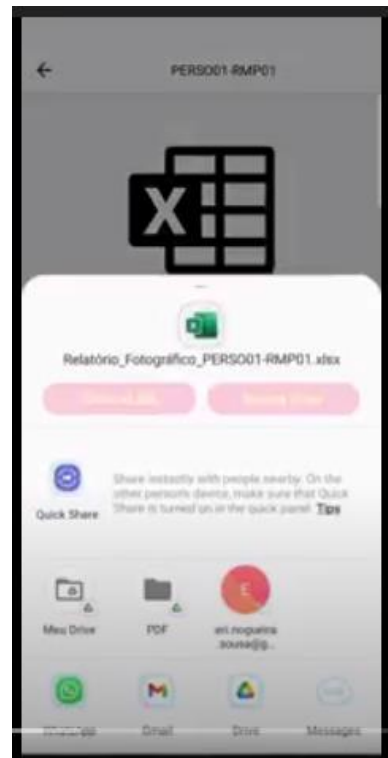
PERSO01-RMP01

Relatório_Fotográfico_PERSO01-RMP01.xlsx

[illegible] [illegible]

Quick Share

Share instantly with people nearby. On the other person's device, make sure that Quick Share is turned on in the quick panel. Tips

Meu Drive

PDF

E

eri.nogueira sousa@g...

WhatsApp

Gmail

Drive

Messages